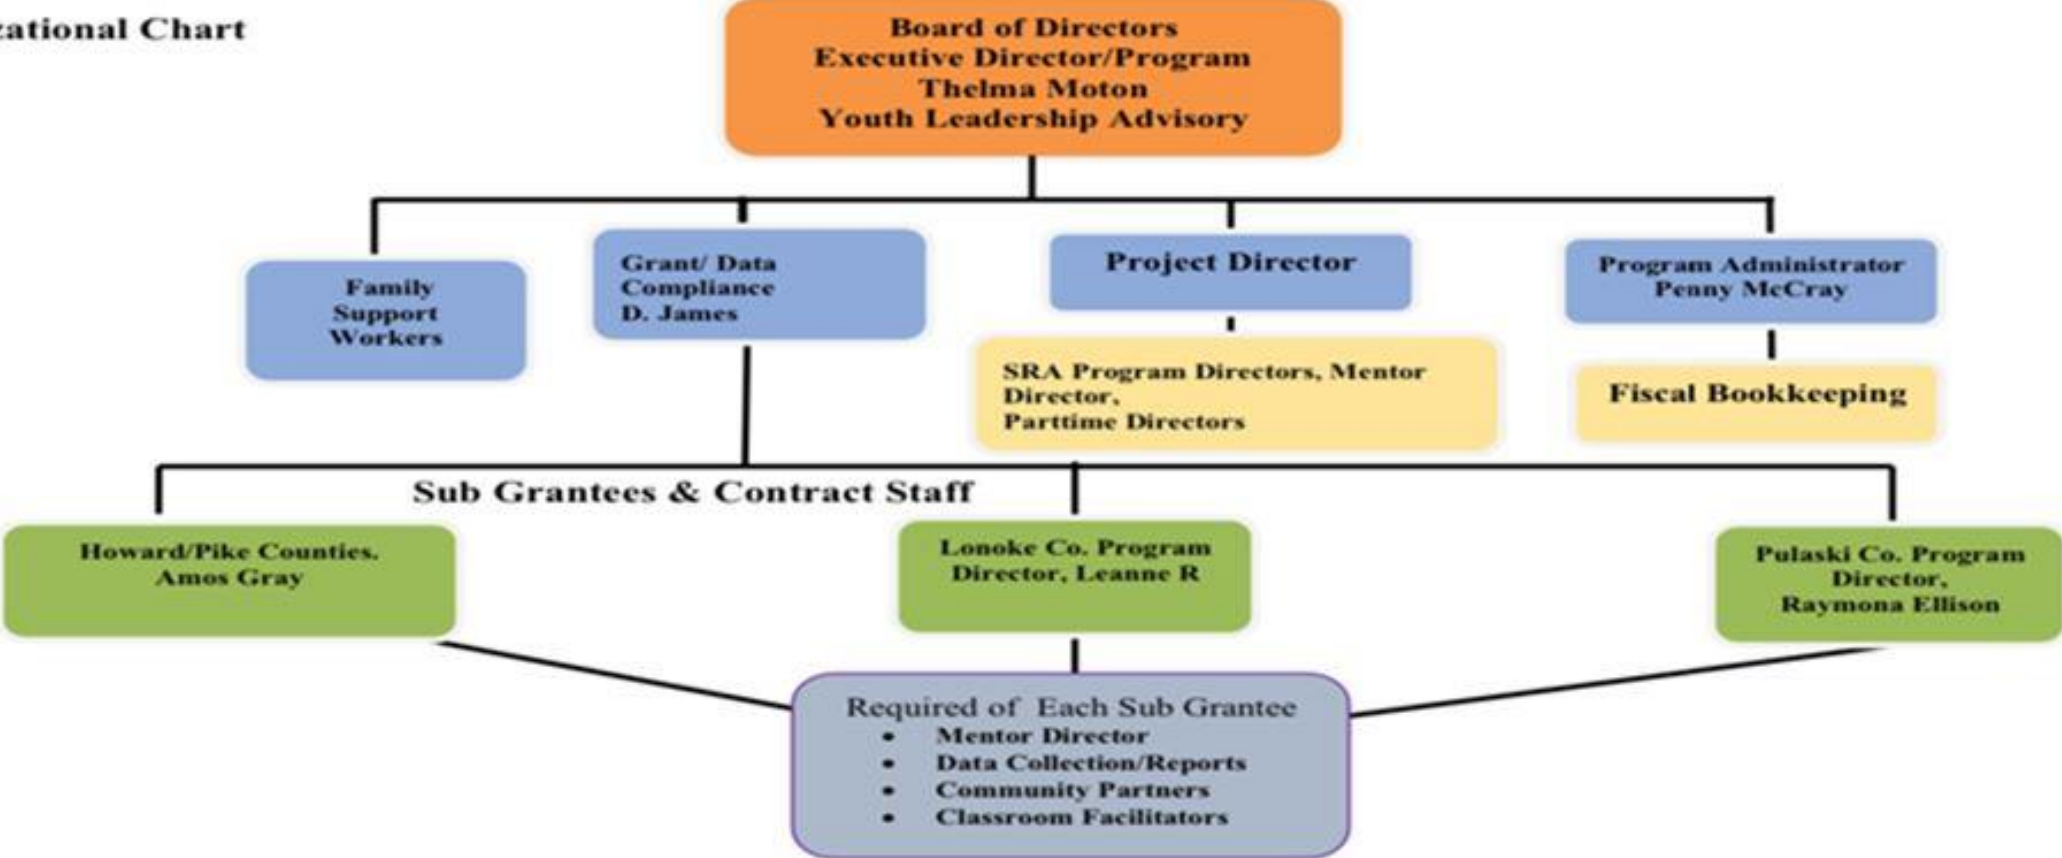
zational Chart

Board of Directors
Executive Director/Program
Thelma Moton
Youth Leadership Advisory

Family Support Workers

Grant/ Data Compliance D. James

Project Director

Program Administrator Penny McCray

SRA Program Directors, Mentor Director, Parttime Directors

Fiscal Bookkeeping

Sub Grantees & Contract Staff

Howard/Pike Counties. Amos Gray

Lonoke Co. Program Director, Leanne R

Pulaski Co. Program Director, Raymona Ellison

Required of Each Sub Grantee
- Mentor Director
- Data Collection/Reports
- Community Partners
- Classroom Facilitators